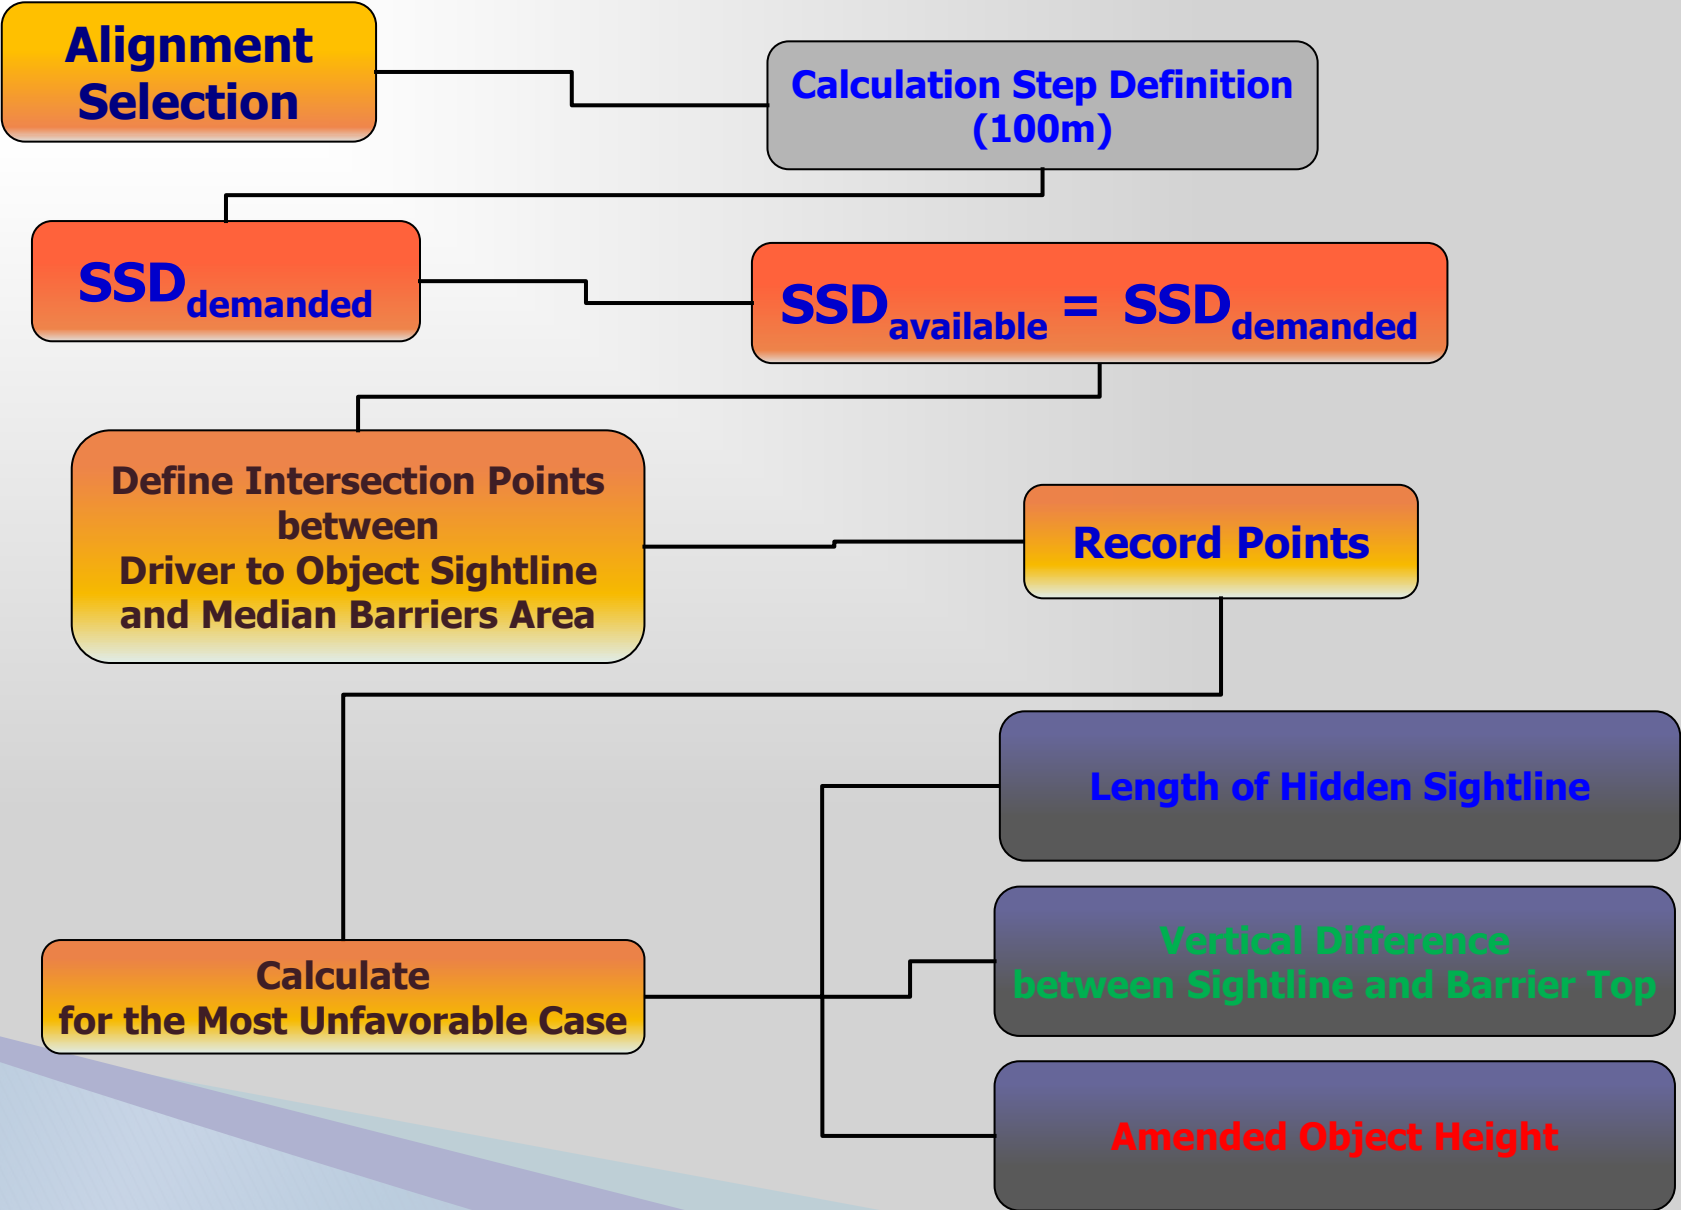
Alignment Selection

Calculation Step Definition (100m)

$SSD_{demanded}$

$SSD_{available} = SSD_{demanded}$

Define Intersection Points between Driver to Object Sightline and Median Barriers Area

Record Points

Length of Hidden Sightline

Vertical Difference between Sightline and Barrier Top

Calculate for the Most Unfavorable Case

Amended Object Height